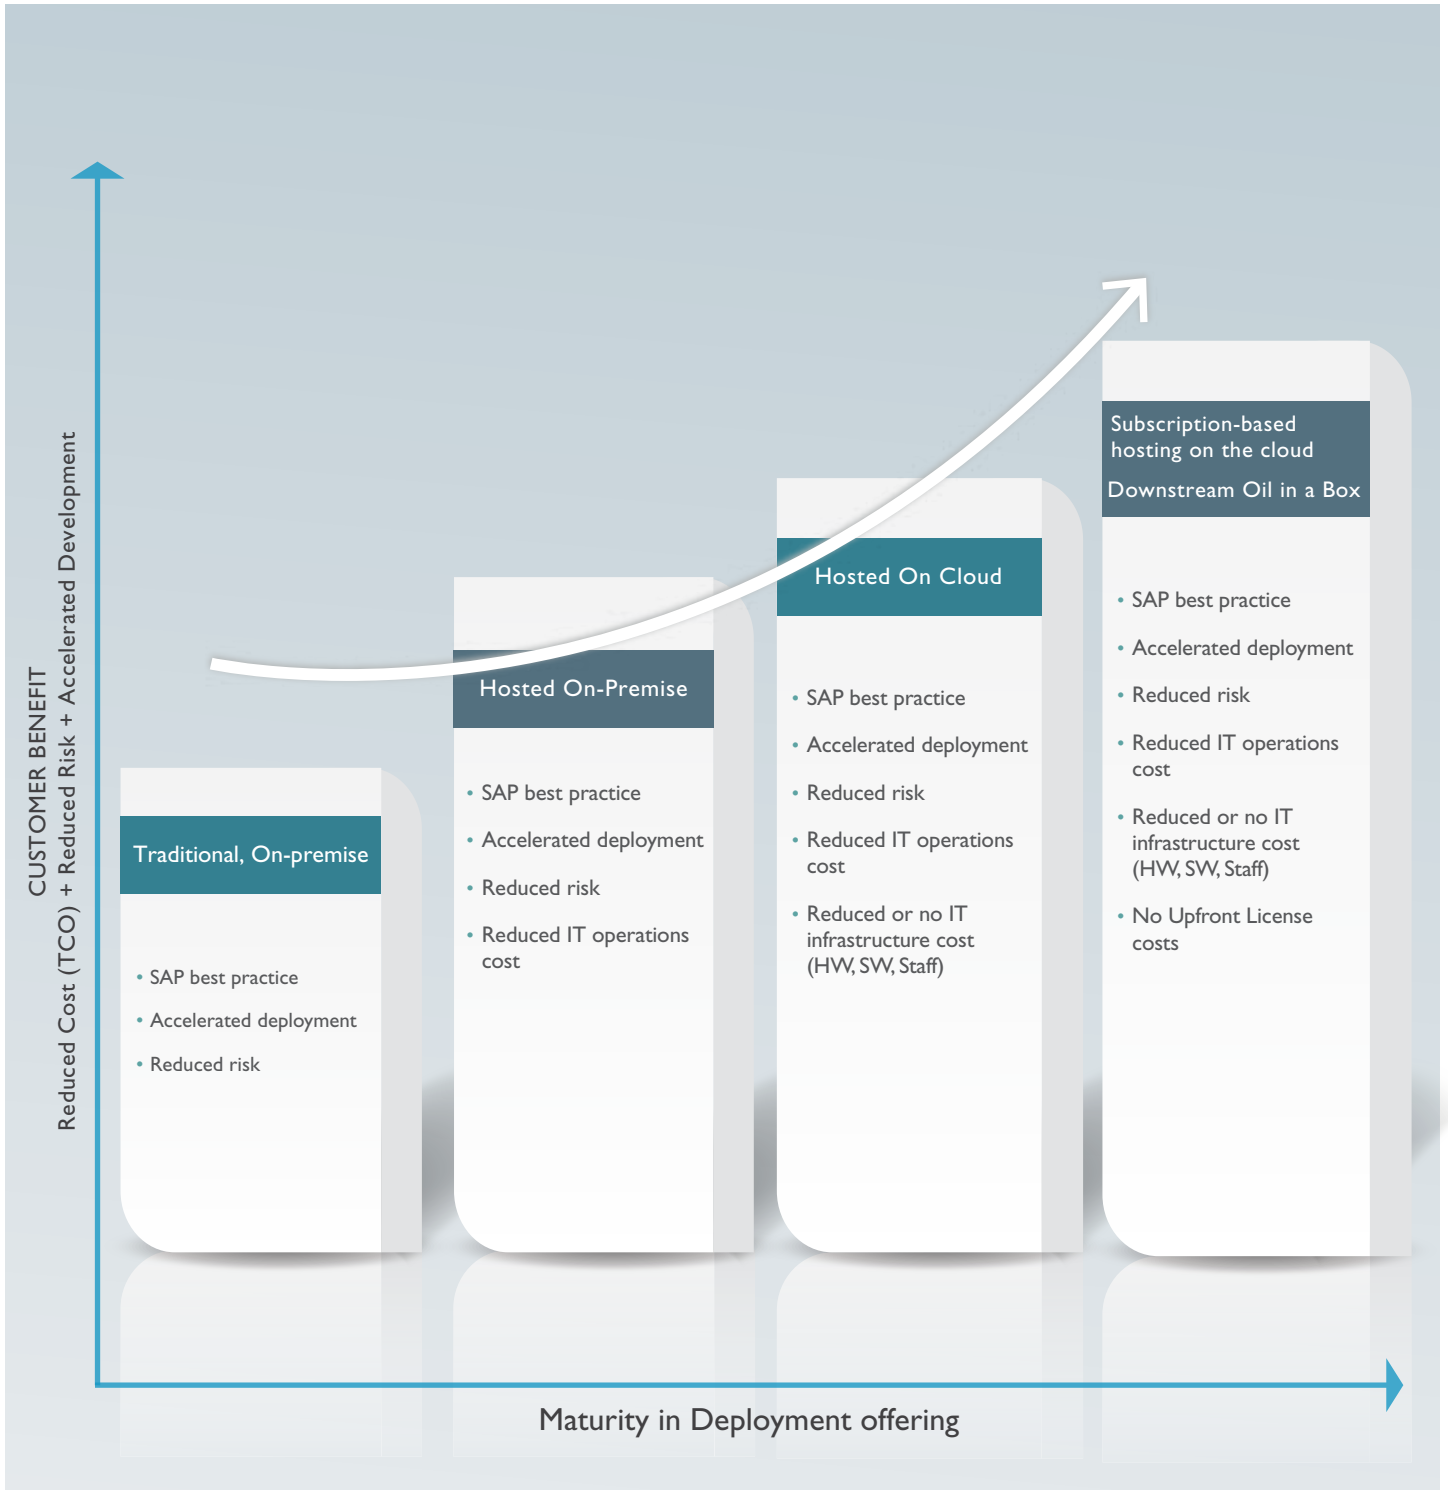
CUSTOMER BENEFIT
Reduced Cost (TCO) + Reduced Risk + Accelerated Development

Traditional, On-premise

• SAP best practice
• Accelerated deployment
• Reduced risk

Hosted On-Premise

• SAP best practice
• Accelerated deployment
• Reduced risk
• Reduced IT operations cost

Hosted On Cloud

• SAP best practice
• Accelerated deployment
• Reduced risk
• Reduced IT operations cost
• Reduced or no IT infrastructure cost (HW, SW, Staff)

Subscription-based hosting on the cloud
Downstream Oil in a Box

• SAP best practice
• Accelerated deployment
• Reduced risk
• Reduced IT operations cost
• Reduced or no IT infrastructure cost (HW, SW, Staff)
• No Upfront License costs

Maturity in Deployment offering